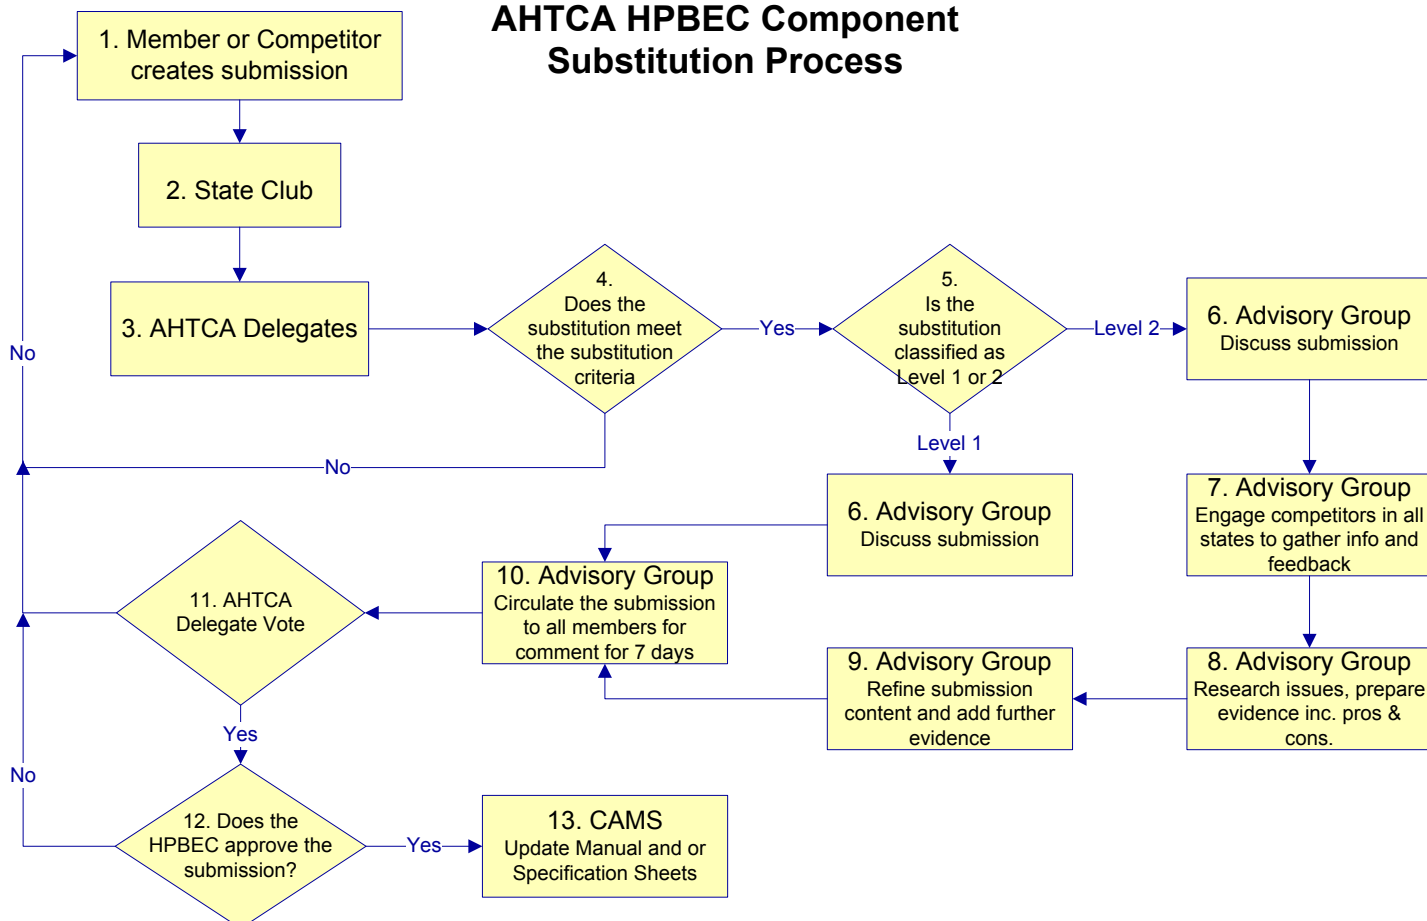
AHTCA HPBEC Component Substitution Process

1. Member or Competitor creates submission

2. State Club

3. AHTCA Delegates

4. Does the substitution meet the substitution criteria

Yes

5. Is the substitution classified as Level 1 or 2

Level 2

6. Advisory Group
Discuss submission

Level 1

6. Advisory Group
Discuss submission

7. Advisory Group
Engage competitors in all states to gather info and feedback

8. Advisory Group
Research issues, prepare evidence inc. pros & cons.

9. Advisory Group
Refine submission content and add further evidence

10. Advisory Group
Circulate the submission to all members for comment for 7 days

11. AHTCA Delegate Vote

No

No

Yes

No

12. Does the HPBEC approve the submission?

Yes

13. CAMS
Update Manual and or Specification Sheets